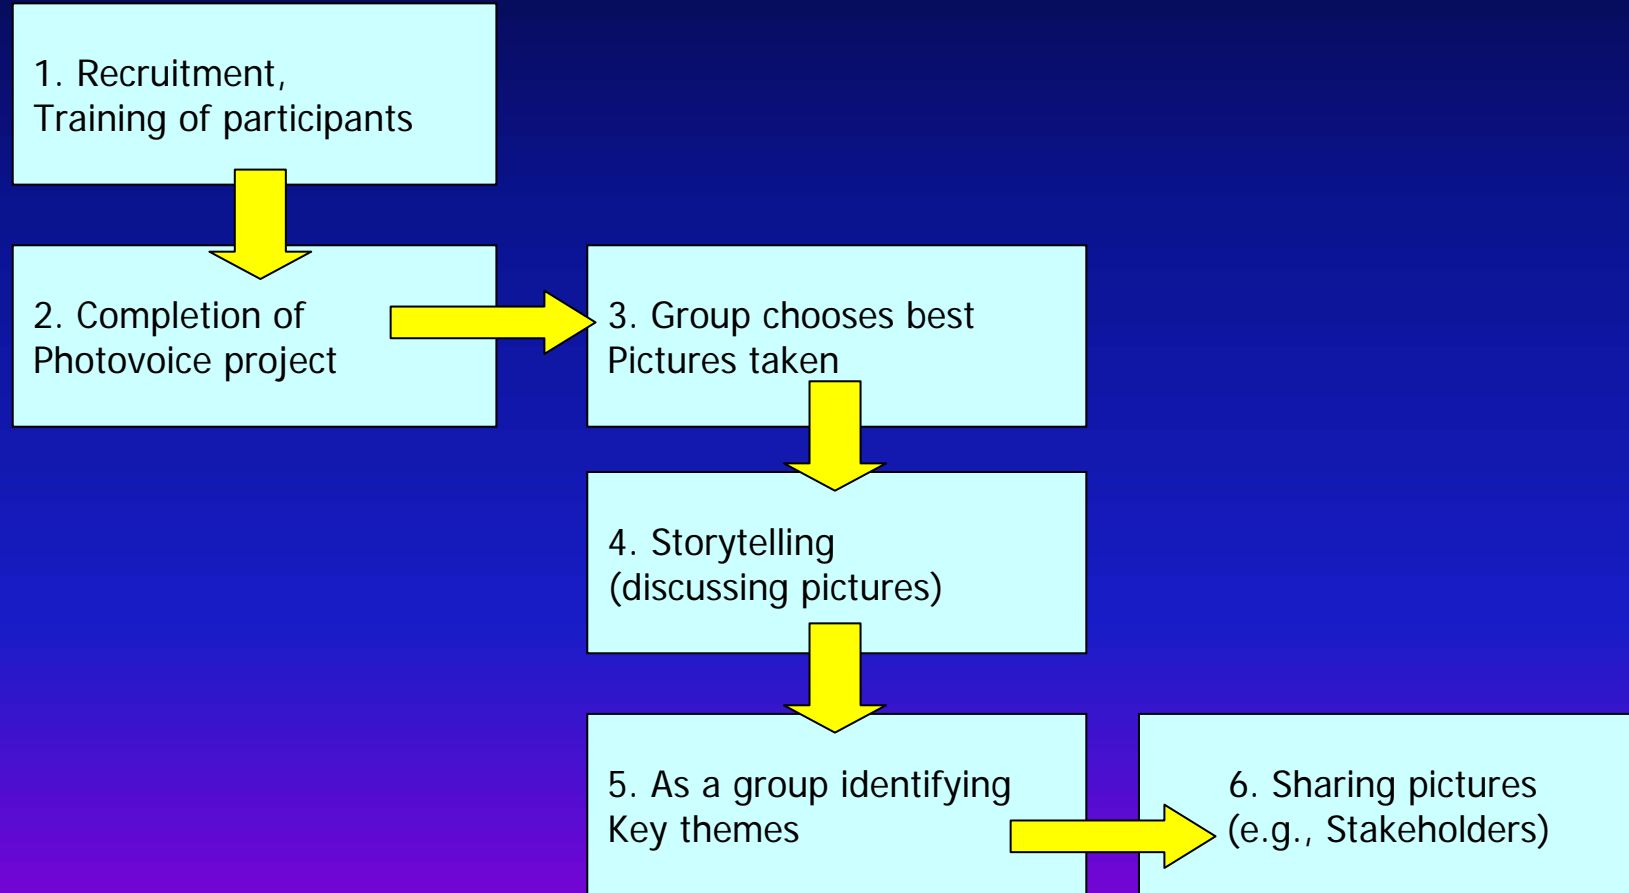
1. Recruitment, Training of participants

2. Completion of Photovoice project

3. Group chooses best Pictures taken

4. Storytelling (discussing pictures)

5. As a group identifying Key themes

6. Sharing pictures (e.g., Stakeholders)